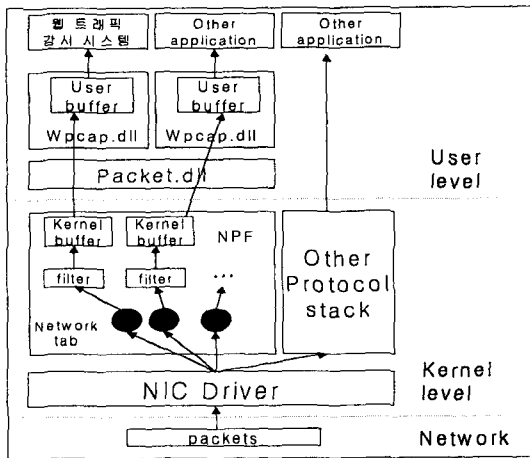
웹 트래픽 감시 시스템

Other application

Other application

User buffer

Wpcap.dll

User buffer

Wpcap.dll

User level

Packet.dll

Kernel buffer

Kernel buffer

NPF

filter

filter

...

Other Protocol stack

Network tab

Kernel level

NIC Driver

packets

Network